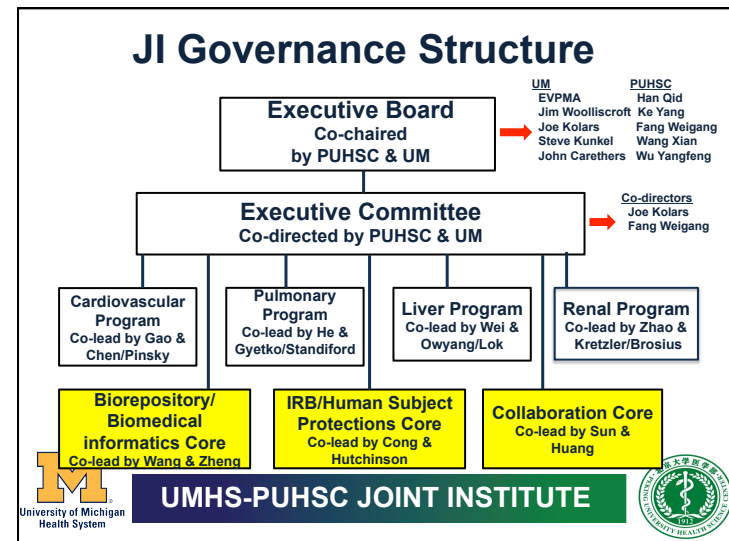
JI Governance Structure

Executive Board
Co-chaired
by PUHSC & UM

UM
EVPMA
Jim Woolliscroft
Joe Kolars
Steve Kunkel
John Carethers

PUHSC
Han Qid
Ke Yang
Fang Weigang
Wang Xian
Wu Yangfeng

Executive Committee
Co-directed by PUHSC & UM

Co-directors
Joe Kolars
Fang Weigang

Cardiovascular Program
Co-lead by Gao & Chen/Pinsky

Pulmonary Program
Co-lead by He & Gyetko/Standiford

Liver Program
Co-lead by Wei & Owyang/Lok

Renal Program
Co-lead by Zhao & Kretzler/Brosius

Biorepository/ Biomedical informatics Core
Co-lead by Wang & Zheng

IRB/Human Subject Protections Core
Co-lead by Cong & Hutchinson

Collaboration Core
Co-lead by Sun & Huang

University of Michigan Health System

UMHS-PUHSC JOINT INSTITUTE

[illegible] UNIVERSITY HEALTH SCIENCE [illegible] 1912